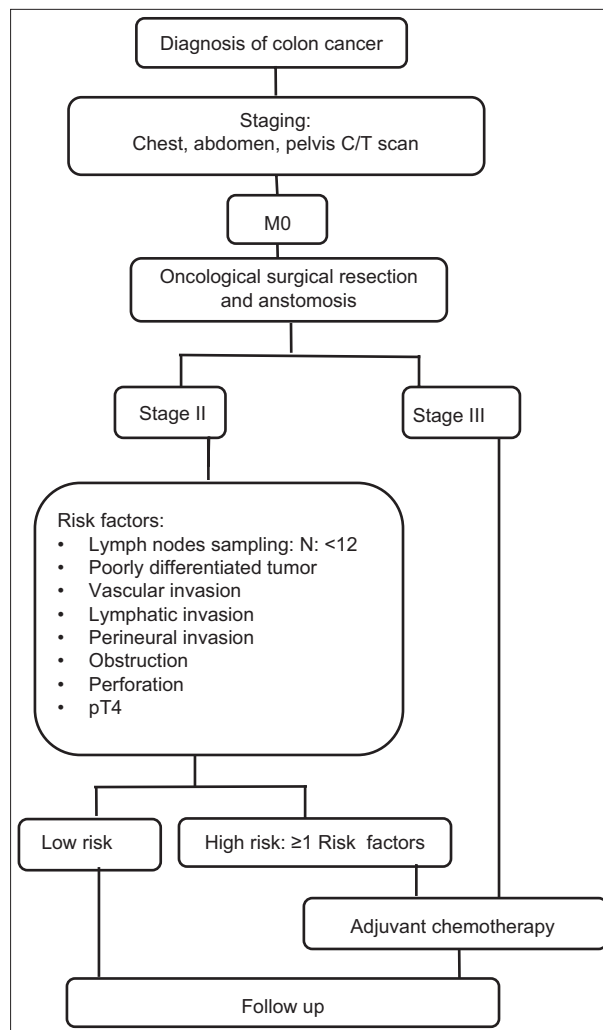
Diagnosis of colon cancer

Staging:
Chest, abdomen, pelvis C/T scan

M0

Oncological surgical resection and anstomosis

Stage II

Stage III

Risk factors:
• Lymph nodes sampling: N: <12
• Poorly differentiated tumor
• Vascular invasion
• Lymphatic invasion
• Perineural invasion
• Obstruction
• Perforation
• pT4

Low risk

High risk: ≥1 Risk factors

Adjuvant chemotherapy

Follow up